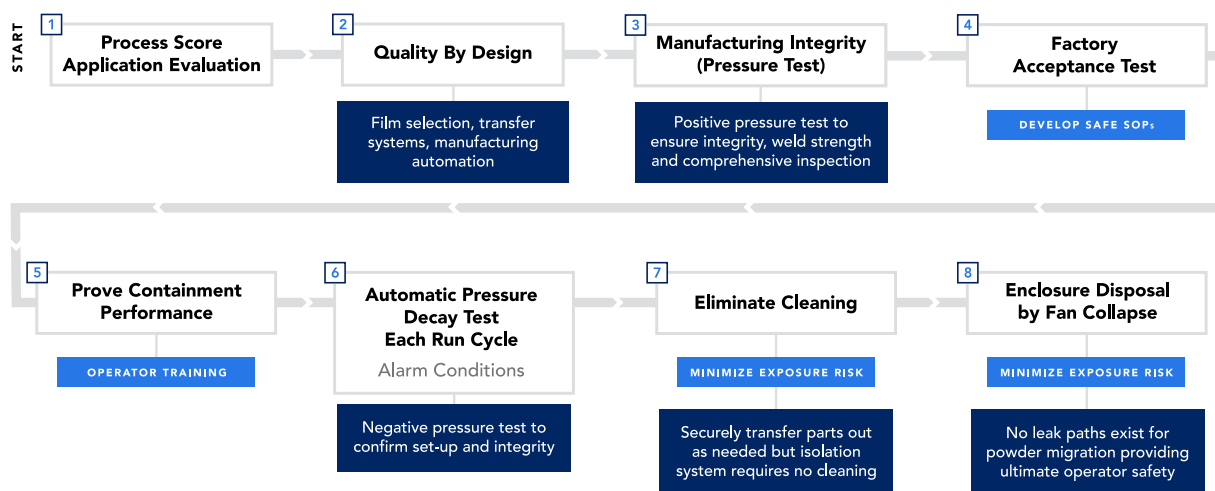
START

1
Process Score Application Evaluation

2
Quality By Design

Film selection, transfer systems, manufacturing automation

3
Manufacturing Integrity (Pressure Test)

Positive pressure test to ensure integrity, weld strength and comprehensive inspection

4
Factory Acceptance Test

DEVELOP SAFE SOPs

5
Prove Containment Performance

OPERATOR TRAINING

6
Automatic Pressure Decay Test Each Run Cycle
Alarm Conditions

Negative pressure test to confirm set-up and integrity

7
Eliminate Cleaning

MINIMIZE EXPOSURE RISK

Securely transfer parts out as needed but isolation system requires no cleaning

8
Enclosure Disposal by Fan Collapse

MINIMIZE EXPOSURE RISK

No leak paths exist for powder migration providing ultimate operator safety